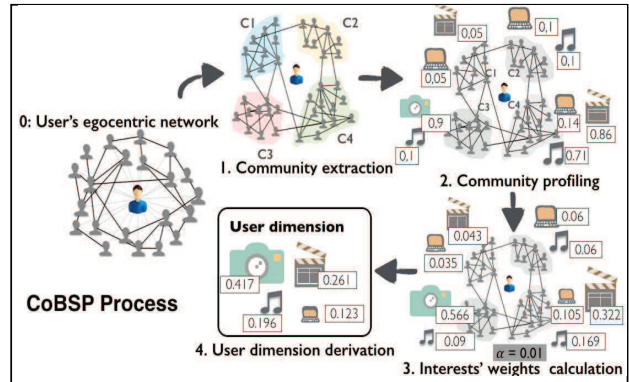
C1

C2

C3

C4

0: User's egocentric network

1. Community extraction

0,05

0,1

0,05

0,1

C1

C2

C3

C4

0.9

0,1

0.14

0.86

0.71

2. Community profiling

User dimension

0.417

0.261

0.196

0.123

CoBSP Process

4. User dimension derivation

0.043

0.06

0.035

0.06

0.566

0.105

0.322

0.09

0.169

$\alpha = 0.01$

3. Interests' weights calculation